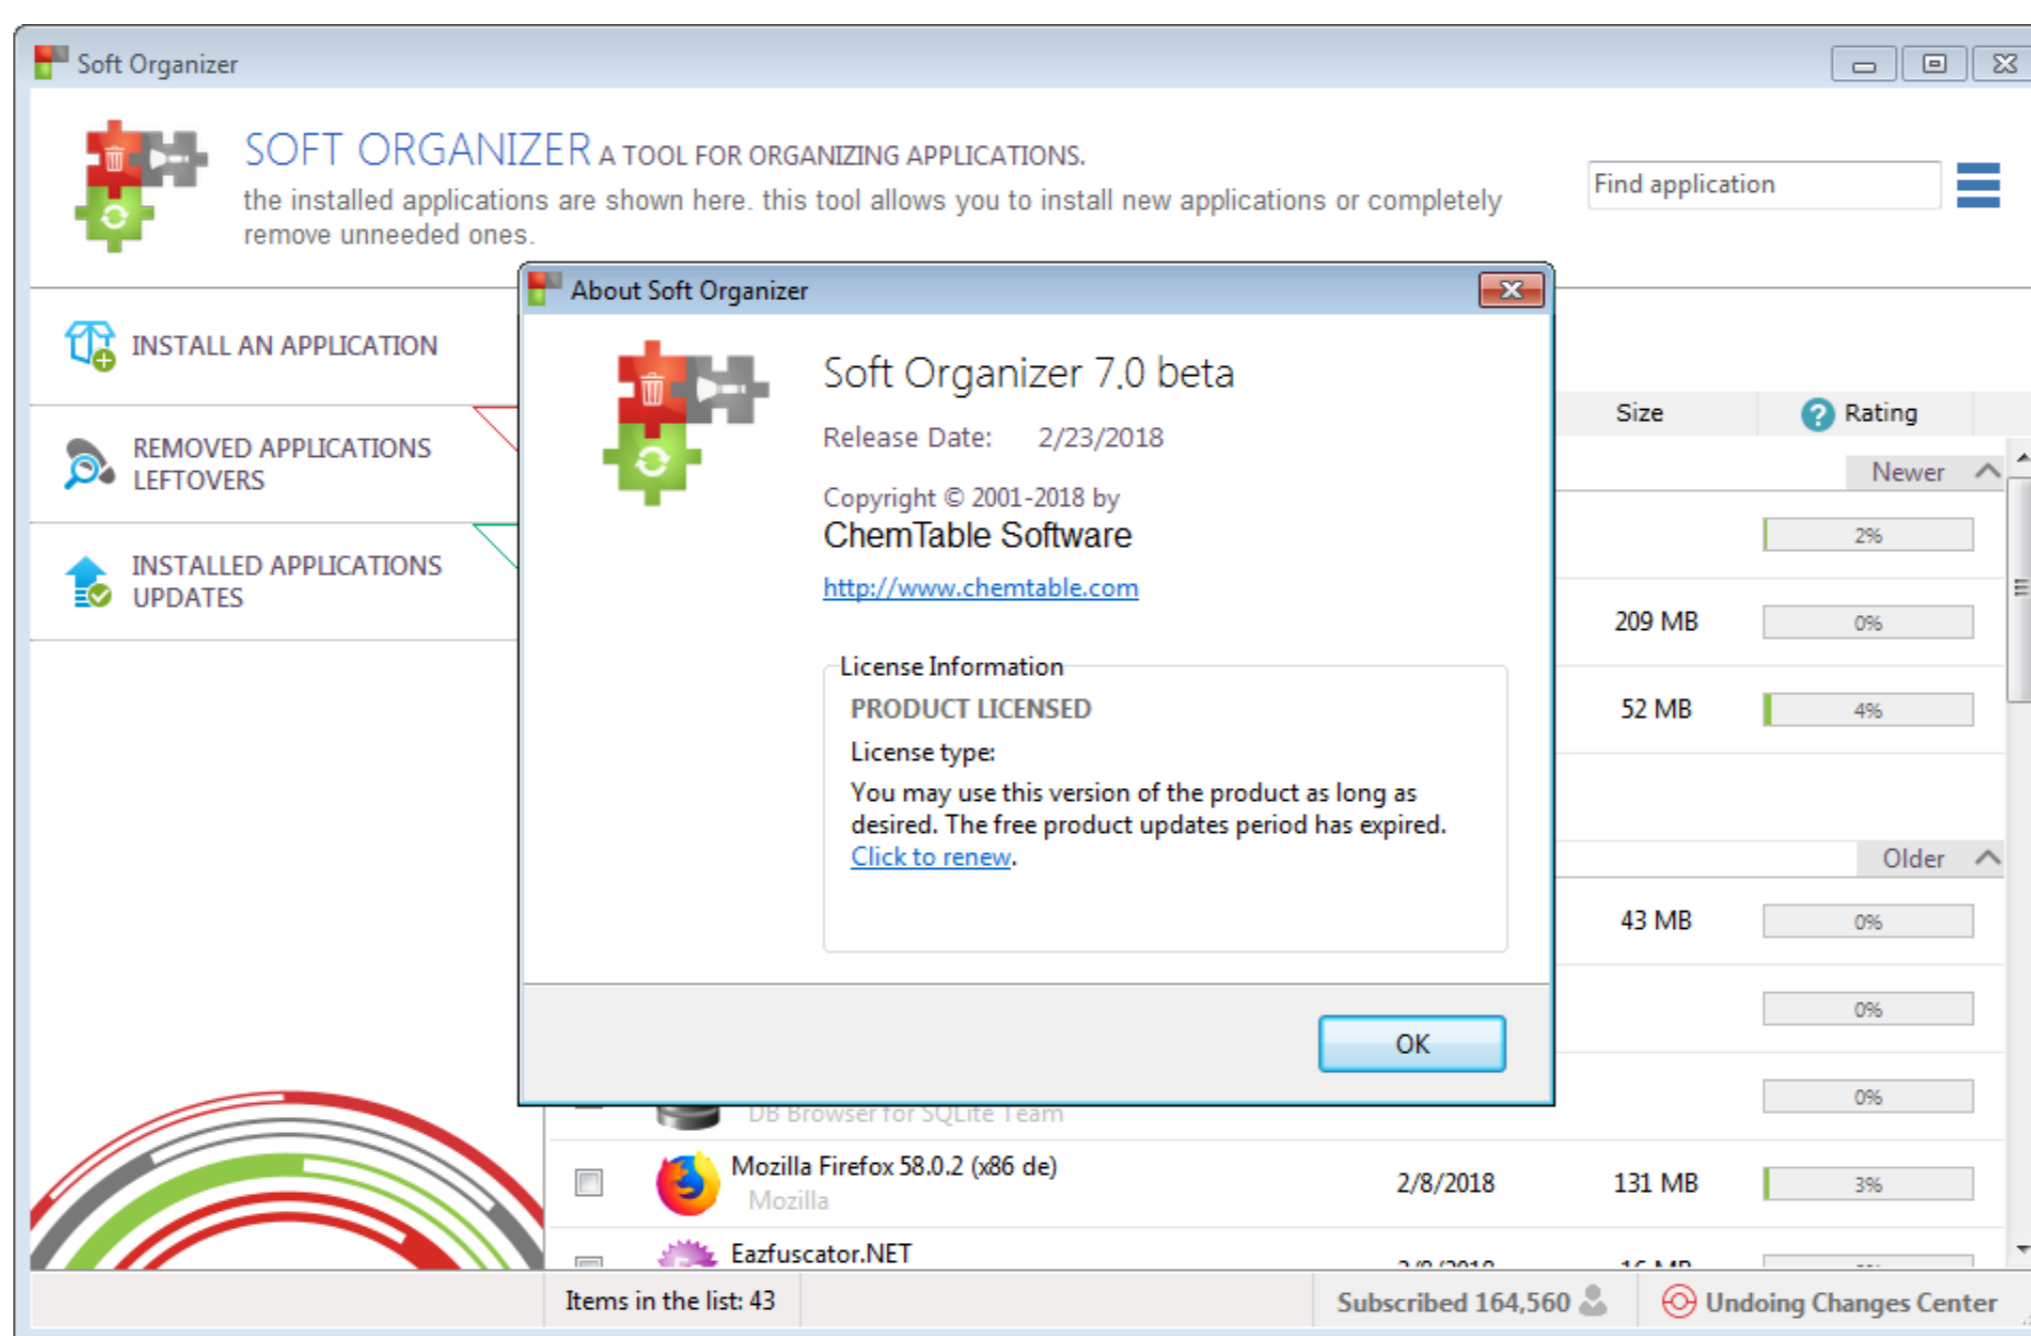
Soft Organizer

SOFT ORGANIZER A TOOL FOR ORGANIZING APPLICATIONS.

the installed applications are shown here. this tool allows you to install new applications or completely remove unneeded ones.

Find application

INSTALL AN APPLICATION

REMOVED APPLICATIONS LEFTOVERS

INSTALLED APPLICATIONS UPDATES

About Soft Organizer

Soft Organizer 7.0 beta

Release Date: 2/23/2018

Copyright © 2001-2018 by

ChemTable Software

http://www.chemtable.com

License Information

PRODUCT LICENSED

License type:

You may use this version of the product as long as desired. The free product updates period has expired. Click to renew.

OK

Size

Rating

Newer

2%

209 MB

0%

52 MB

4%

Older

43 MB

0%

0%

0%

DB Browser for SQLite Team

Mozilla Firefox 58.0.2 (x86 de)

Mozilla

2/8/2018

131 MB

3%

Eazfuscator.NET

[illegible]

Items in the list: 43

Subscribed 164,560

Undoing Changes Center